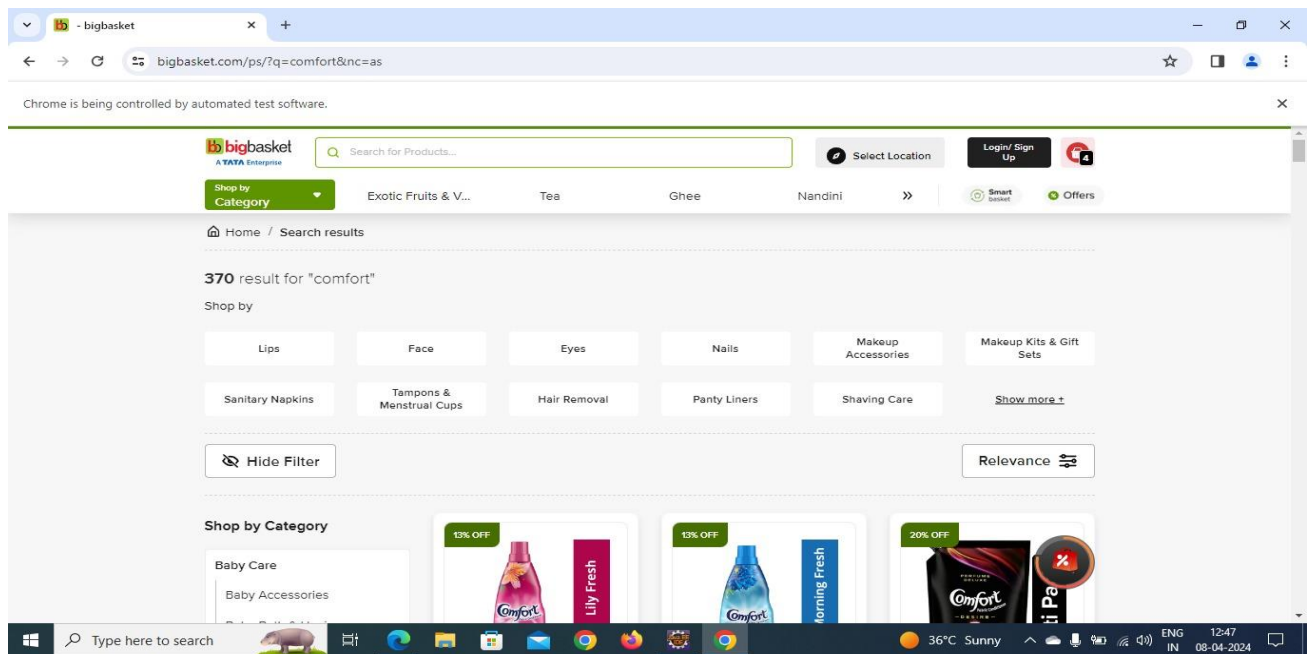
bb - bigbasket ×
+
bigbasket.com/ps/?q=comfort&nc=as
Chrome is being controlled by automated test software.
bb bigbasket A TATA Enterprise
Search for Products...
Select Location
Login/ Sign Up
4
Shop by Category
Exotic Fruits & V...
Tea
Ghee
Nandini
»
Smart basket
Offers
Home / Search results
370 result for "comfort"
Shop by
Lips
Face
Eyes
Nails
Makeup Accessories
Makeup Kits & Gift Sets
Sanitary Napkins
Tampons & Menstrual Cups
Hair Removal
Panty Liners
Shaving Care
Show more +
Hide Filter
Relevance
Shop by Category
Baby Care
Baby Accessories
13% OFF
Comfort
Lily Fresh
13% OFF
Comfort
Morning Fresh
20% OFF
Comfort
Type here to search
36°C Sunny
ENG IN
12:47 08-04-2024